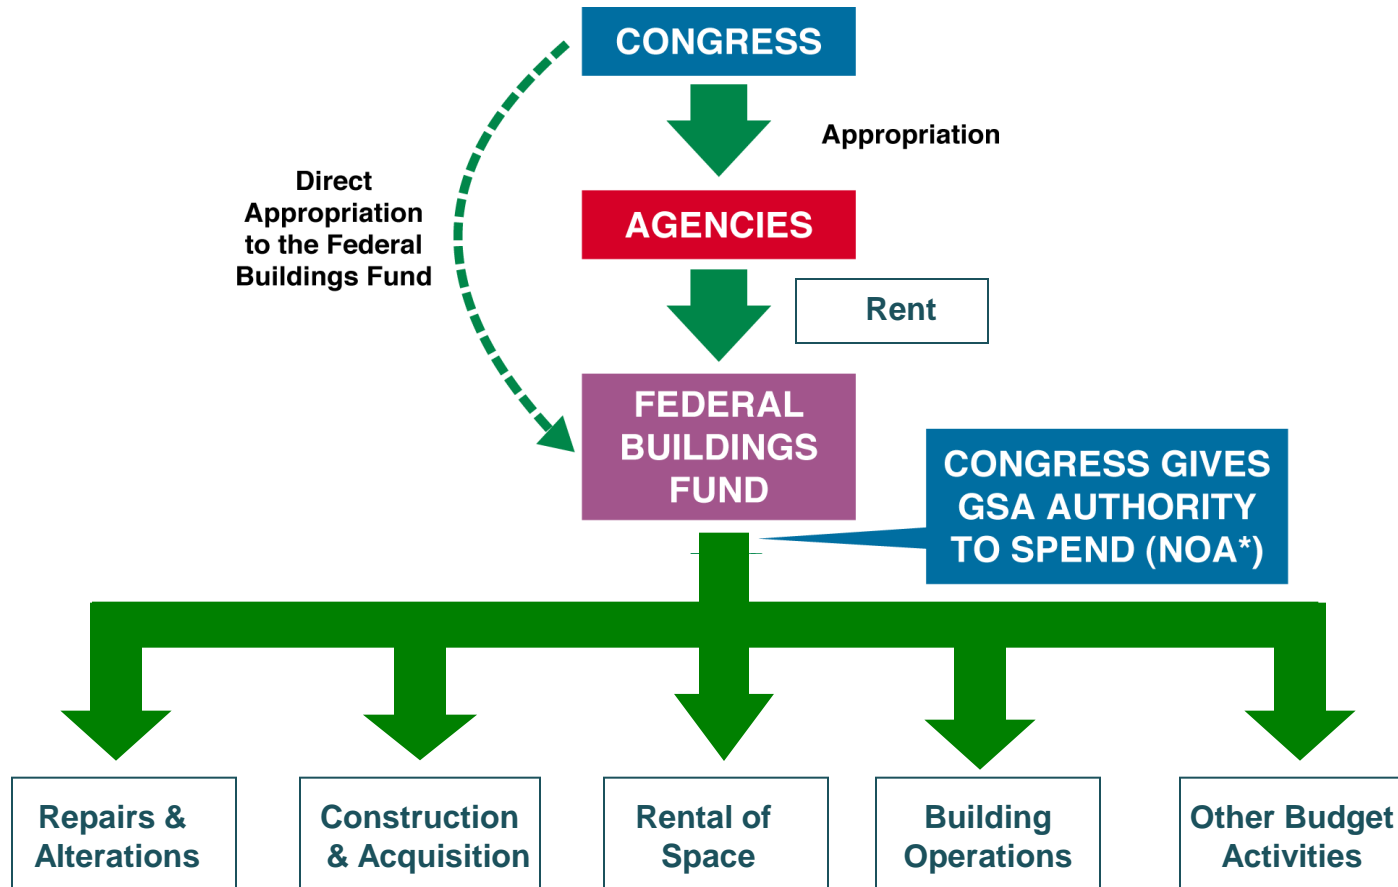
CONGRESS

Direct Appropriation to the Federal Buildings Fund

Appropriation

AGENCIES

Rent

FEDERAL BUILDINGS FUND

CONGRESS GIVES GSA AUTHORITY TO SPEND (NOA*)

Repairs & Alterations

Construction & Acquisition

Rental of Space

Building Operations

Other Budget Activities